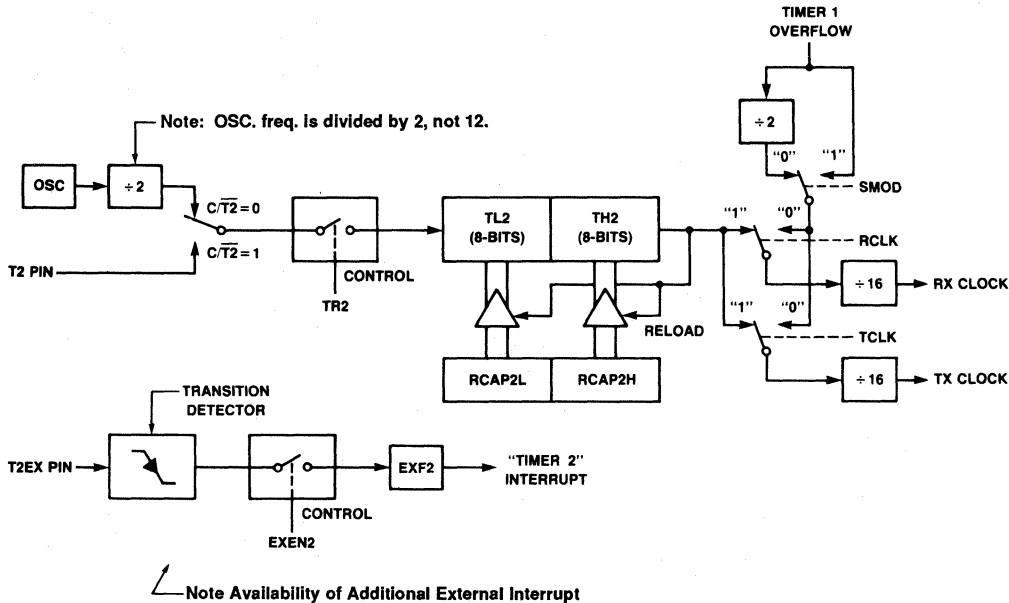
TIMER 1
OVERFLOW

Note: OSC. freq. is divided by 2, not 12.

÷ 2

"0" "1"

SMOD

OSC

÷ 2

$C/\overline{T2} = 0$

$C/\overline{T2} = 1$

T2 PIN

CONTROL

TR2

TL2
(8-BITS)

TH2
(8-BITS)

"1" "0"

RCLK

÷ 16

RX CLOCK

RELOAD

"1" "0"

TCLK

RCAP2L

RCAP2H

÷ 16

TX CLOCK

TRANSITION
DETECTOR

T2EX PIN

CONTROL

EXEN2

EXF2

"TIMER 2"
INTERRUPT

Note Availability of Additional External Interrupt